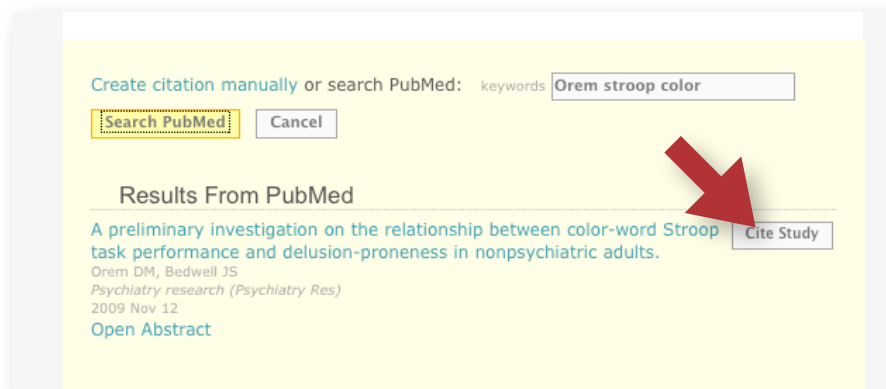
Create citation manually or search PubMed: keywords Orem stroop color

Search PubMed Cancel

Results From PubMed

A preliminary investigation on the relationship between color-word Stroop task performance and delusion-proneness in nonpsychiatric adults.

Cite Study

Orem DM, Bedwell JS

Psychiatry research (Psychiatry Res)

2009 Nov 12

Open Abstract